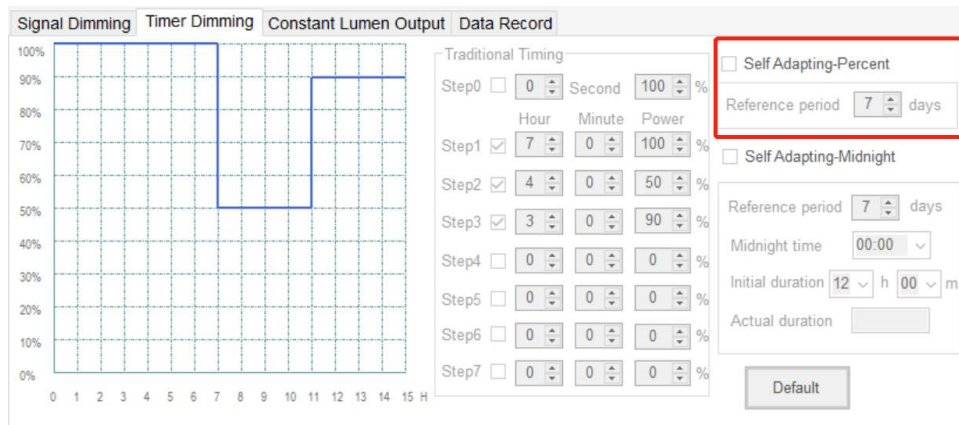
Signal Dimming | Timer Dimming | Constant Lumen Output | Data Record

100%
90%
80%
70%
60%
50%
40%
30%
20%
10%
0%
0 1 2 3 4 5 6 7 8 9 10 11 12 13 14 15 H

Traditional Timing

| | | Hour | Minute | Power | |
|---|---|---|---|---|---|
| Step0 | ☐ | 0 | Second | 100 | % |
| Step1 | ☑ | 7 | 0 | 100 | % |
| Step2 | ☑ | 4 | 0 | 50 | % |
| Step3 | ☑ | 3 | 0 | 90 | % |
| Step4 | ☐ | 0 | 0 | 0 | % |
| Step5 | ☐ | 0 | 0 | 0 | % |
| Step6 | ☐ | 0 | 0 | 0 | % |
| Step7 | ☐ | 0 | 0 | 0 | % |

☐ Self Adapting-Percent
Reference period 7 days

☐ Self Adapting-Midnight
Reference period 7 days
Midnight time 00:00
Initial duration 12 h 00 m
Actual duration

Default